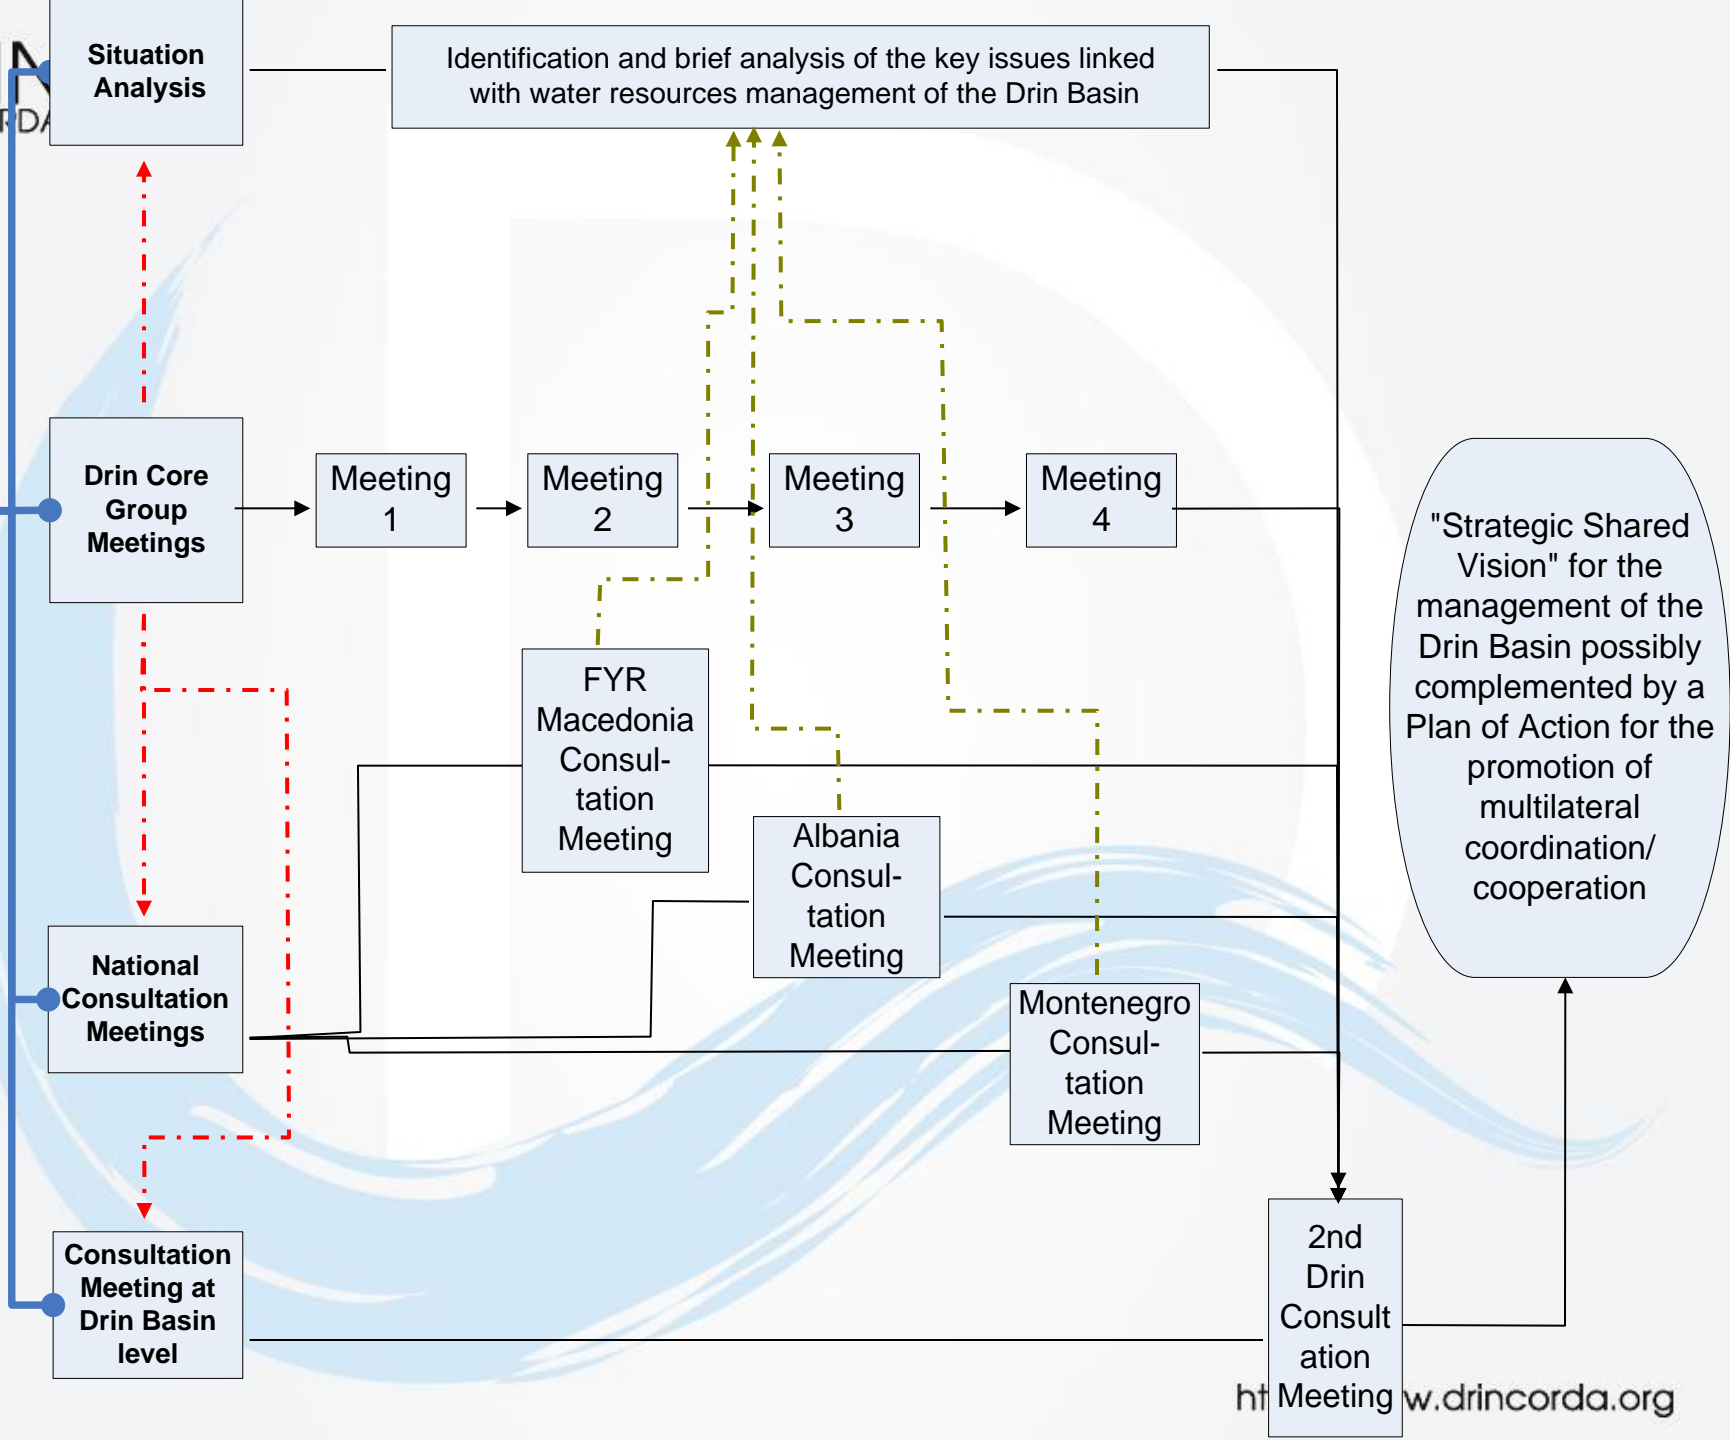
Situation Analysis

Identification and brief analysis of the key issues linked with water resources management of the Drin Basin

Drin Core Group Meetings

Meeting 1

Meeting 2

Meeting 3

Meeting 4

"Strategic Shared Vision" for the management of the Drin Basin possibly complemented by a Plan of Action for the promotion of multilateral coordination/ cooperation

FYR Macedonia Consultation Meeting

Albania Consultation Meeting

National Consultation Meetings

Montenegro Consultation Meeting

Consultation Meeting at Drin Basin level

2nd Drin Consultation Meeting

ht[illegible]w.drincorda.org